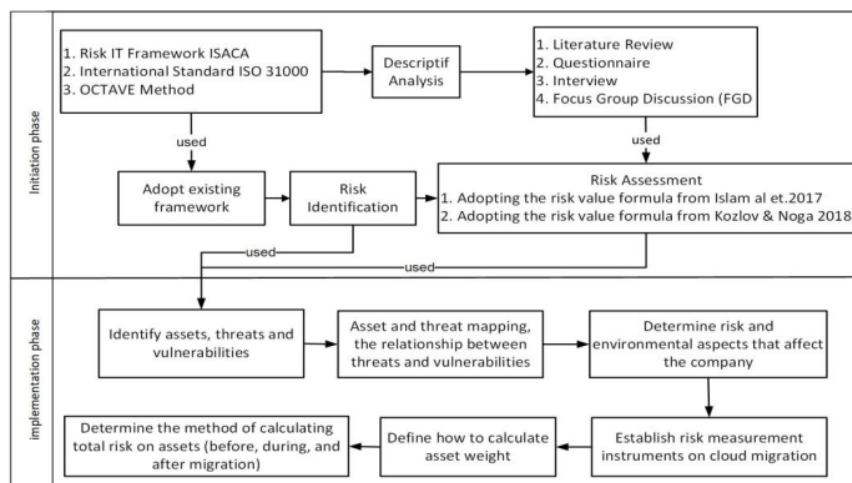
Initiation phase

1. Risk IT Framework ISACA
2. International Standard ISO 31000
3. OCTAVE Method

Descriptif Analysis

1. Literature Review
2. Questionnaire
3. Interview
4. Focus Group Discussion (FGD

used

used

Adopt existing framework

Risk Identification

Risk Assessment
1. Adopting the risk value formula from Islam al et.2017
2. Adopting the risk value formula from Kozlov & Noga 2018

used

used

implementation phase

Identify assets, threats and vulnerabilities

Asset and threat mapping, the relationship between threats and vulnerabilities

Determine risk and environmental aspects that affect the company

Determine the method of calculating total risk on assets (before, during, and after migration)

Define how to calculate asset weight

Establish risk measurement instruments on cloud migration